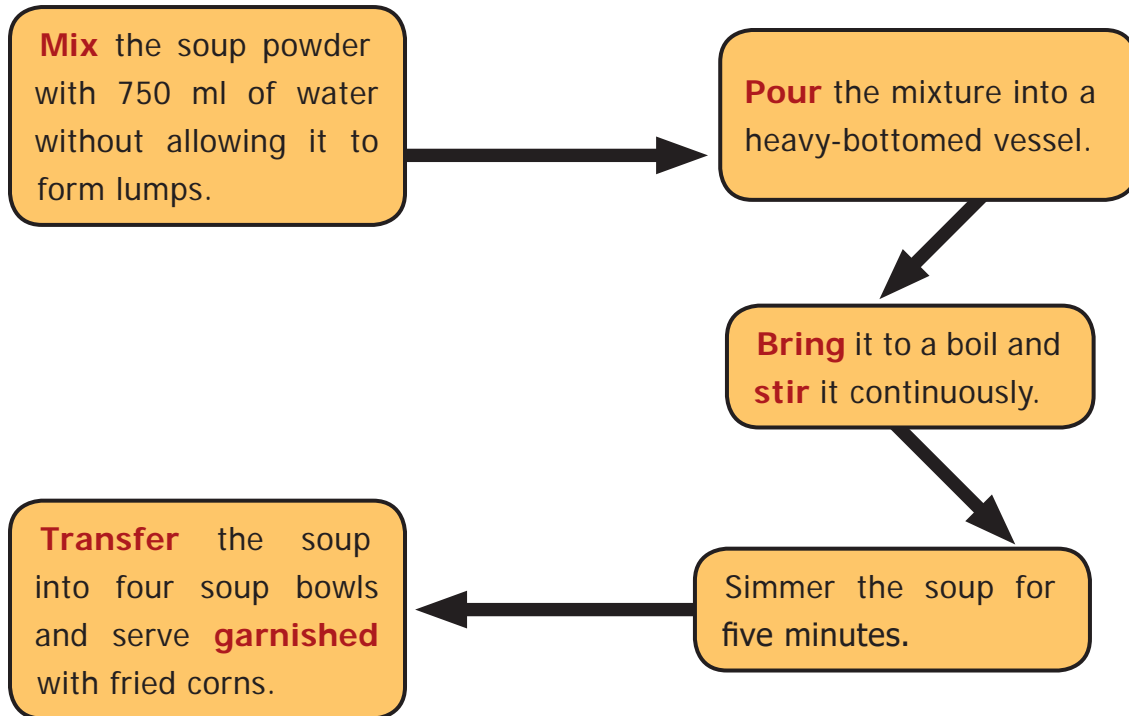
Mix the soup powder with 750 ml of water without allowing it to form lumps.

Pour the mixture into a heavy-bottomed vessel.

Bring it to a boil and stir it continuously.

Simmer the soup for five minutes.

Transfer the soup into four soup bowls and serve garnished with fried corns.